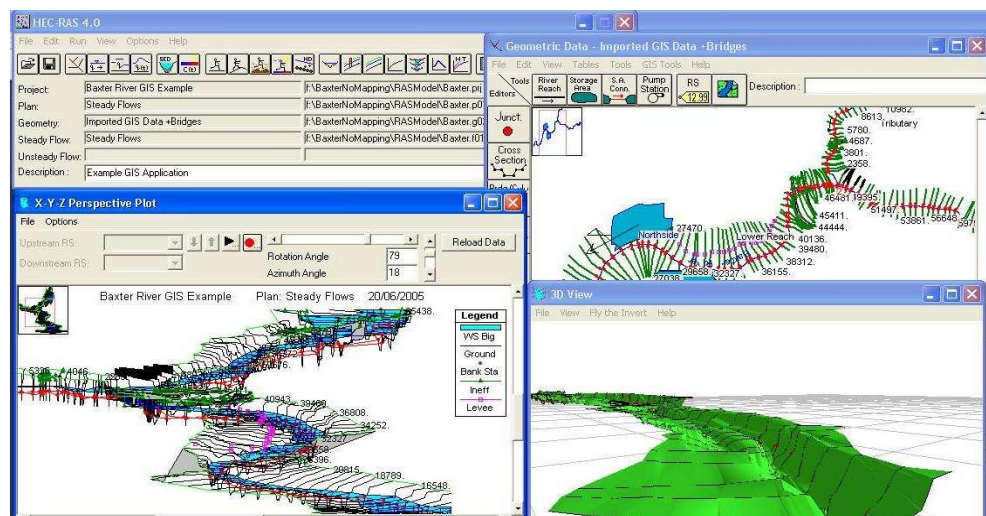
HEC-RAS 4.0

File Edit Run View Options Help

Project: Baxter River GIS Example f:\BaxterNoMapping\RASModel\Baxter.prj

Plan: Steady Flows f:\BaxterNoMapping\RASModel\Baxter.p0

Geometry: Imported GIS Data +Bridges f:\BaxterNoMapping\RASModel\Baxter.g0

Steady Flow: Steady Flows f:\BaxterNoMapping\RASModel\Baxter.f01

Unsteady Flow:

Description: Example GIS Application

Geometric Data - Imported GIS Data +Bridges

File Edit View Tables Tools GIS Tools Help

Tools Editors River Reach Storage Area S.A. Conn. Pump Station RS 12.99 Description:

Junct.

Cross Section

10982. 8613. Tributary 5780. 4687. 3801. 2358. 46481. 19395. 51497. 53861. 56646. 45411. 44444. 27470. Northside 40136. Lower Reach 39480. 38312. 29658 32327 36155. 27038

X-Y-Z Perspective Plot

File Options

Upstream RS:

Downstream RS:

Rotation Angle 79

Azimuth Angle 18

Reload Data

Baxter River GIS Example Plan: Steady Flows 20/06/2005

Legend

WS Big

Ground

Bank Sta

Ineff

Levee

5335. 4046. 65438. 40943. 39488. 36808. 34252. 32327 38815. 18789. 16548.

3D View

File View Fly the Invert Help